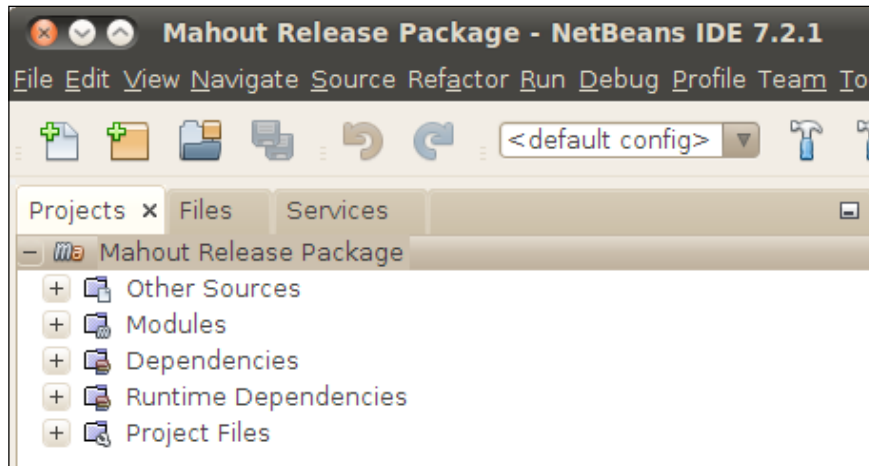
Mahout Release Package - NetBeans IDE 7.2.1

File Edit View Navigate Source Refactor Run Debug Profile Team To

<default config>

Projects × Files Services

Mahout Release Package

Other Sources

Modules

Dependencies

Runtime Dependencies

Project Files